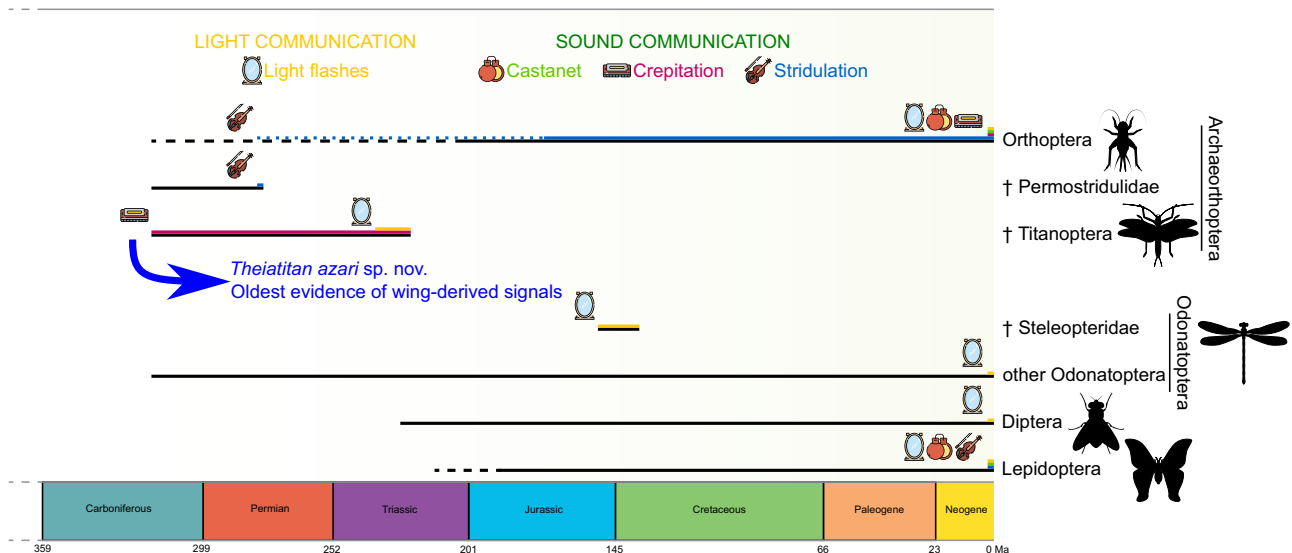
LIGHT COMMUNICATION
Light flashes

SOUND COMMUNICATION
Castanet Crepitation Stridulation

Orthoptera
† Permostridulidae
† Titanoptera
Archaeorthoptera

*Theiatitan azari* sp. nov.
Oldest evidence of wing-derived signals

† Steleopteridae
other Odonatoptera
Odonatoptera
Diptera
Lepidoptera

| Carboniferous | Permian | Triassic | Jurassic | Cretaceous | Paleogene | Neogene |
|---|---|---|---|---|---|---|

359 299 252 201 145 66 23 0 Ma